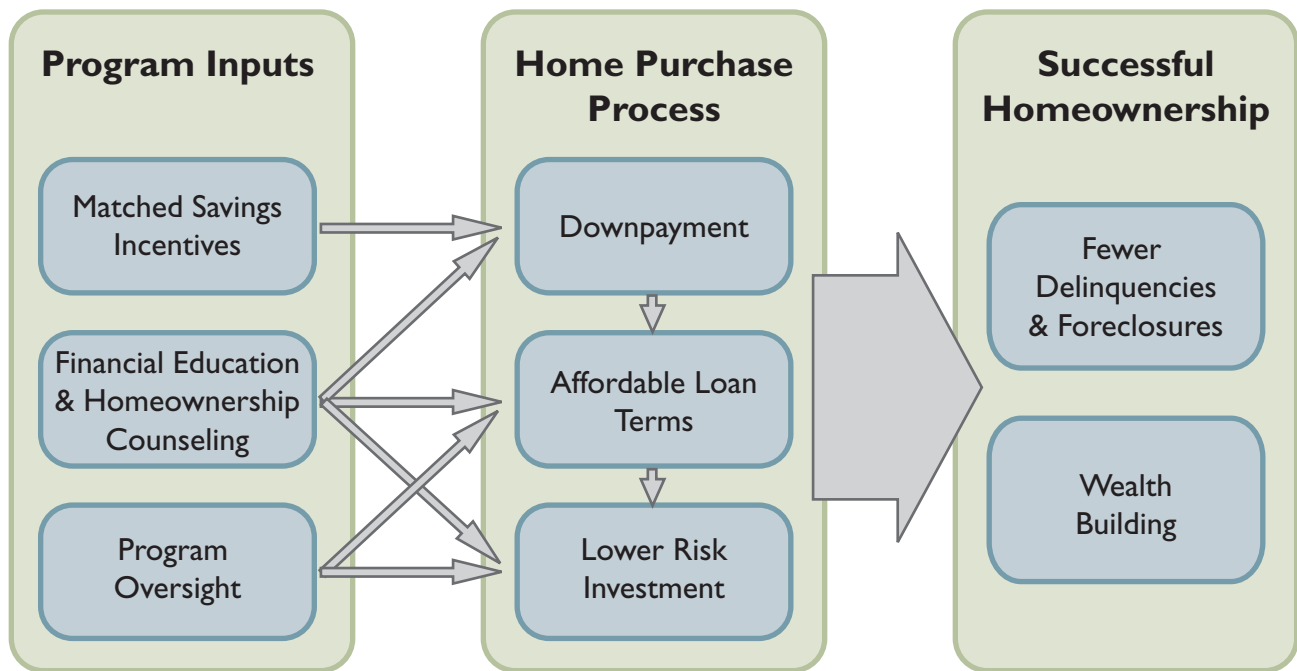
Program Inputs

Matched Savings Incentives

Financial Education & Homeownership Counseling

Program Oversight

Home Purchase Process

Downpayment

Affordable Loan Terms

Lower Risk Investment

Successful Homeownership

Fewer Delinquencies & Foreclosures

Wealth Building